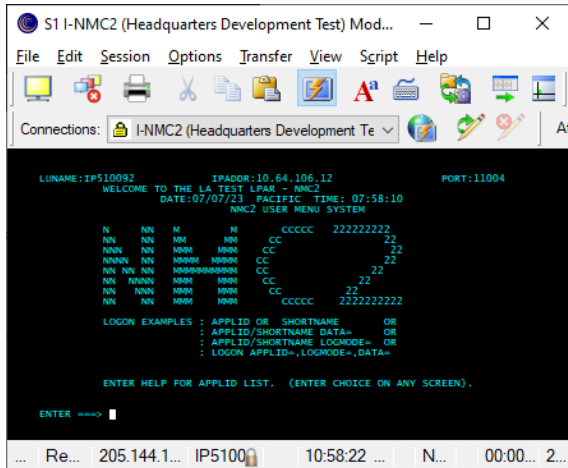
S1 I-NMC2 (Headquarters Development Test) Mod...

File Edit Session Options Transfer View Script Help

Connections: I-NMC2 (Headquarters Development Te

LUNAME:IP510092 IPADDR:10.64.106.12 PORT:11004
WELCOME TO THE LA TEST LPAR - NMC2
DATE:07/07/23 PACIFIC TIME: 07:58:10
NMC2 USER MENU SYSTEM

N NN M M CCCCC 222222222
NN NN MM MM CC 22
NNN NN MMM MMM CC 22
NNNN NN MMMM MMMM CC 22
NN NN NN MMMMMMMMMM CC 22
NN NNNN MMM MMM CC 22
NN NNN MMM MMM CC 22
NN NN MMM MMM CCCCC 2222222222

LOGON EXAMPLES : APPLID OR SHORTNAME OR
: APPLID/SHORTNAME DATA= OR
: APPLID/SHORTNAME LOGMODE= OR
: LOGON APPLID=,LOGMODE=,DATA=

ENTER HELP FOR APPLID LIST. (ENTER CHOICE ON ANY SCREEN).

ENTER ===>

... Re... 205.144.1... IP5100 10:58:22 ... N... 00:00... 2...